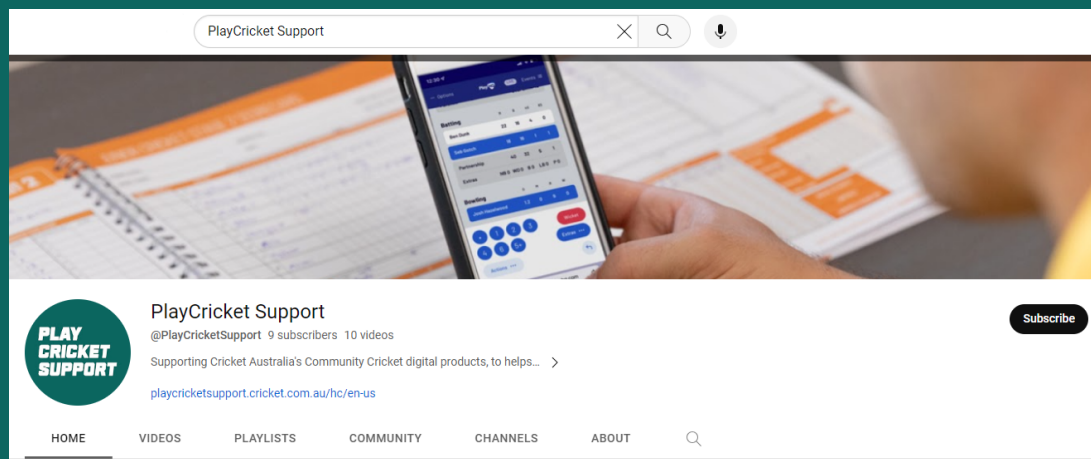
PlayCricket Support

PLAY CRICKET SUPPORT

PlayCricket Support

@PlayCricketSupport 9 subscribers 10 videos

Supporting Cricket Australia's Community Cricket digital products, to helps...

playcricketsupport.cricket.com.au/hc/en-us

Subscribe

HOME VIDEOS PLAYLISTS COMMUNITY CHANNELS ABOUT